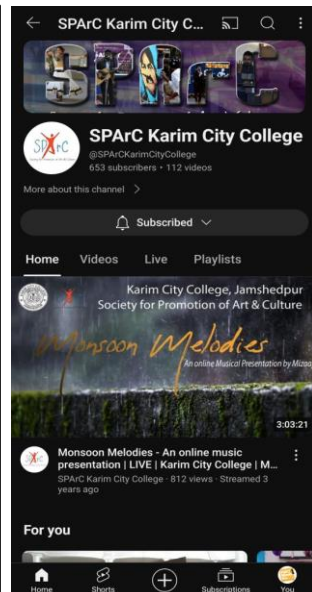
SPArC Karim City C...

SPArC

SPArC
Society for Promotion of Art & Culture

SPArC Karim City College
@SPArCKarimCityCollege
653 subscribers • 112 videos

More about this channel >

Subscribed

Home Videos Live Playlists

Karim City College, Jamshedpur
Society for Promotion of Art & Culture

Monsoon Melodies
An online Musical Presentation by Mizaa

3:03:21

Monsoon Melodies - An online music presentation | LIVE | Karim City College | M...
SPArC Karim City College • 812 views • Streamed 3 years ago

For you

Home Shorts Subscriptions You